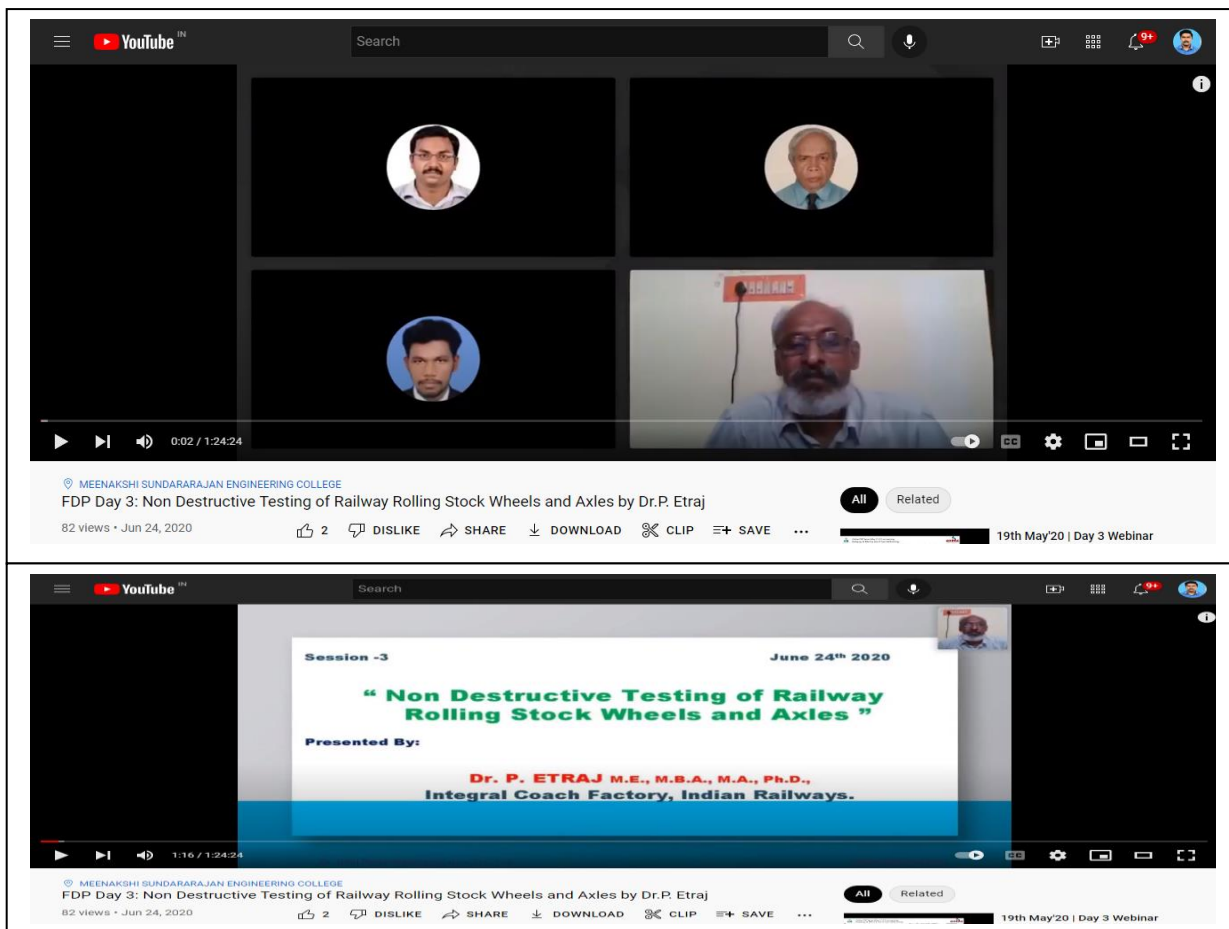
YouTube IN
Search
9+
0:02 / 1:24:24
CC
MEENAKSHI SUNDARARAJAN ENGINEERING COLLEGE
FDP Day 3: Non Destructive Testing of Railway Rolling Stock Wheels and Axles by Dr.P. Etraj
82 views • Jun 24, 2020
2 DISLIKE SHARE DOWNLOAD CLIP SAVE ...
All Related
19th May'20 | Day 3 Webinar

YouTube IN
Search
9+
Session -3
June 24th 2020
" Non Destructive Testing of Railway Rolling Stock Wheels and Axles "
Presented By:
Dr. P. ETRAJ M.E., M.B.A., M.A., Ph.D.,
Integral Coach Factory, Indian Railways.
1:16 / 1:24:24
CC
MEENAKSHI SUNDARARAJAN ENGINEERING COLLEGE
FDP Day 3: Non Destructive Testing of Railway Rolling Stock Wheels and Axles by Dr.P. Etraj
82 views • Jun 24, 2020
2 DISLIKE SHARE DOWNLOAD CLIP SAVE ...
All Related
19th May'20 | Day 3 Webinar